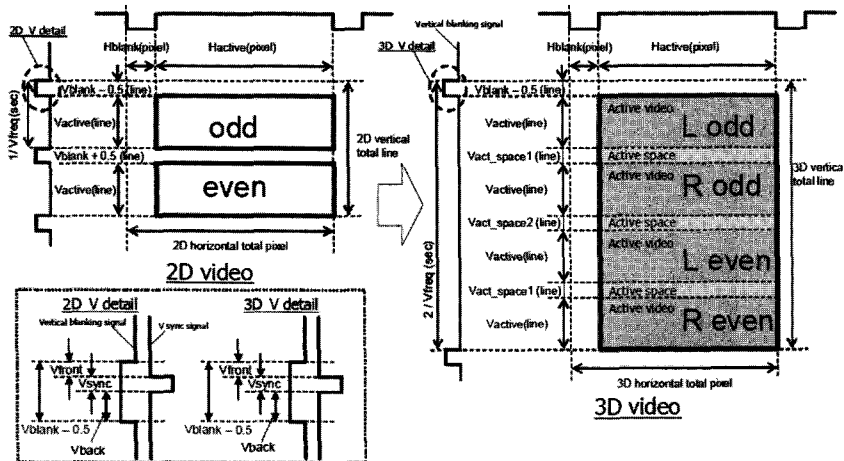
2D_V detail
Hblank(pixel)
Hactive(pixel)
Vblank – 0.5 (line)
Vactive(line)
odd
1 / Vfreq (sec)
2D vertical total line
Vblank + 0.5 (line)
Vactive(line)
even
2D horizontal total pixel
2D video

2D_V detail
Vertical blanking signal
V sync signal
Vfront
Vsync
Vblank – 0.5
Vback

3D_V detail
Vfront
Vsync
Vblank – 0.5
Vback

Vertical blanking signal
3D_V detail
Hblank(pixel)
Hactive(pixel)
Vblank – 0.5 (line)
Vactive(line)
Active video
L odd
Vact_space1 (line)
Active space
Vactive(line)
Active video
R odd
3D vertica total line
Vact_space2 (line)
Active space
2 / Vfreq (sec)
Vactive(line)
Active video
L even
Vact_space1 (line)
Active space
Vactive(line)
Active video
R even
3D horizontal total pixel
3D video